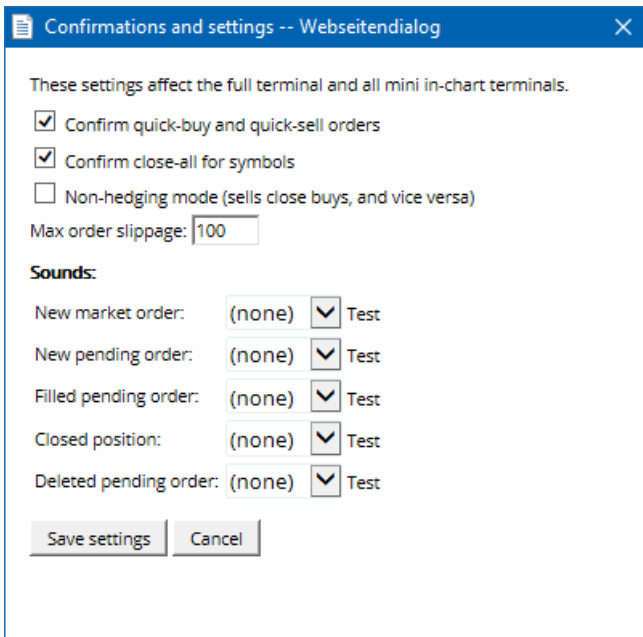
Confirmations and settings -- Webseitendialog

These settings affect the full terminal and all mini in-chart terminals.

Confirm quick-buy and quick-sell orders

Confirm close-all for symbols

Non-hedging mode (sells close buys, and vice versa)

Max order slippage: 100

Sounds:

New market order: (none) Test

New pending order: (none) Test

Filled pending order: (none) Test

Closed position: (none) Test

Deleted pending order: (none) Test

Save settings Cancel